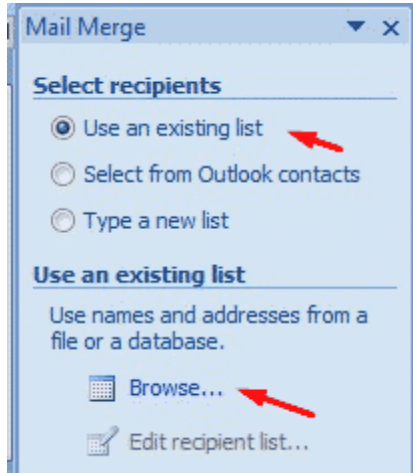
Mail Merge

Select recipients

Use an existing list

Select from Outlook contacts

Type a new list

Use an existing list

Use names and addresses from a file or a database.

Browse...

Edit recipient list...